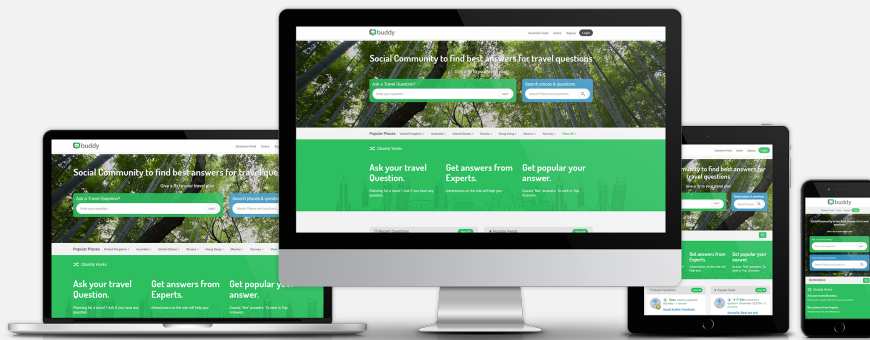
buddy

Question Feed Users Signup Login

Social Community to find best answers for travel questions

Give a fix to your travel plan

Ask a Travel Question?

Write your question...

Search places & questions

Popular Places United Kingdom Australia United States Russia Hong Kong Ghana Norway View all

Buddy Works

Ask your travel Question.

Planning for a travel? Ask if you have any question.

Get answers from Experts.

Adventurers on the site will help you.

Get popular your answer.

Quote "like" answers. To rank in Top Answers.

Recent Questions

Popular Guests

buddy

Social Community to find best answers for travel questions

Give a fix to your travel plan

Ask a Travel Question?

Search places & questions

Popular Places United Kingdom Australia United States Russia Hong Kong Ghana Norway

Buddy Works

Ask your travel Question.

Planning for a travel? Ask if you have any question.

Get answers from Experts.

Adventurers on the site will help you.

Get popular your answer.

Quote "like" answers. To rank in Top Answers.

buddy

Social Community to find best answers for travel questions

Ask a Travel Question?

Search places & questions

Buddy Works

Get answers from Experts.

Adventurers on the site will help you.

Get popular your answer.

Quote "like" answers. To rank in Top Answers.

Recent Questions

South Harbor Paradise

Australia Ararat and

buddy

Social Community to find best answers for travel questions

Ask a Travel Question?

Search places & questions

Buddy Works

Ask your travel Question.

Get answers from Experts.

Get popular your answer.